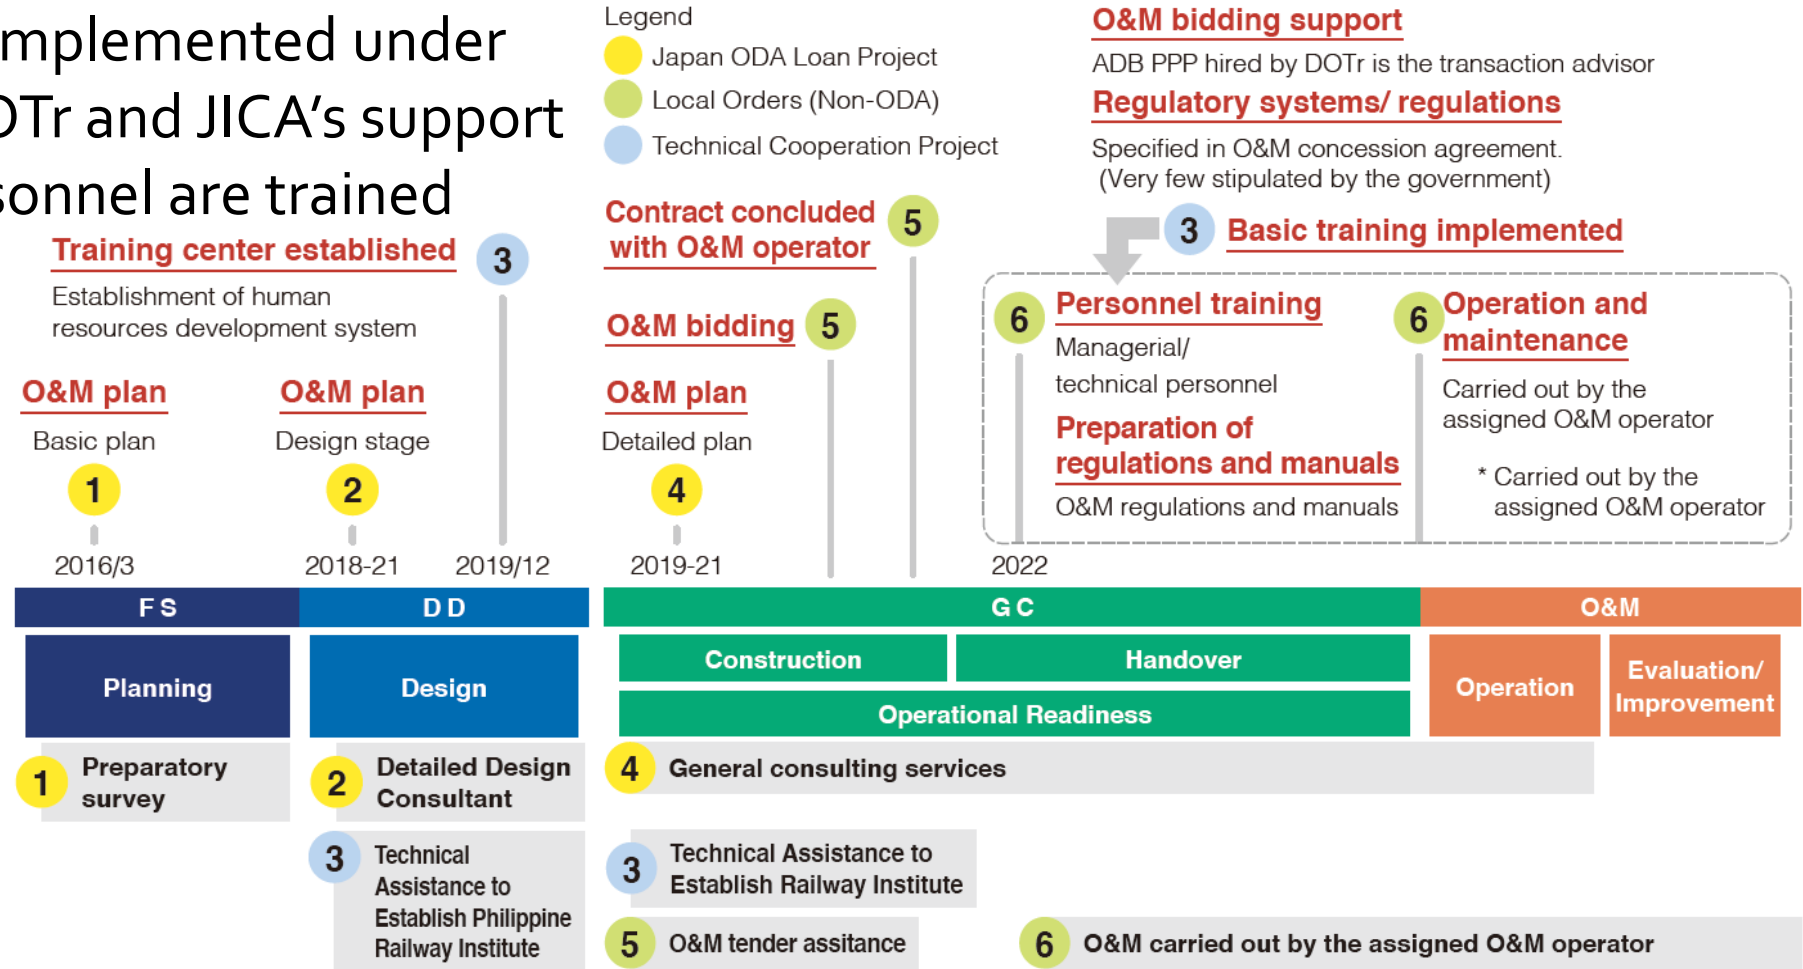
mplemented under
DTr and JICA's support
sonnel are trained

Legend
Japan ODA Loan Project
Local Orders (Non-ODA)
Technical Cooperation Project

O&M bidding support
ADB PPP hired by DOTr is the transaction advisor
Regulatory systems/ regulations
Specified in O&M concession agreement.
(Very few stipulated by the government)

Training center established 3
Establishment of human resources development system

Contract concluded with O&M operator 5

3 Basic training implemented

O&M bidding 5

6 Personnel training
Managerial/ technical personnel
Preparation of regulations and manuals
O&M regulations and manuals

6 Operation and maintenance
Carried out by the assigned O&M operator
* Carried out by the assigned O&M operator

O&M plan
Basic plan
1
2016/3

O&M plan
Design stage
2
2018-21

2019/12

O&M plan
Detailed plan
4
2019-21

2022

FS
DD
GC
O&M

Planning
Design
Construction
Handover
Operational Readiness
Operation
Evaluation/ Improvement

1 Preparatory survey
2 Detailed Design Consultant
4 General consulting services
3 Technical Assistance to Establish Philippine Railway Institute
3 Technical Assistance to Establish Railway Institute
5 O&M tender assitance
6 O&M carried out by the assigned O&M operator